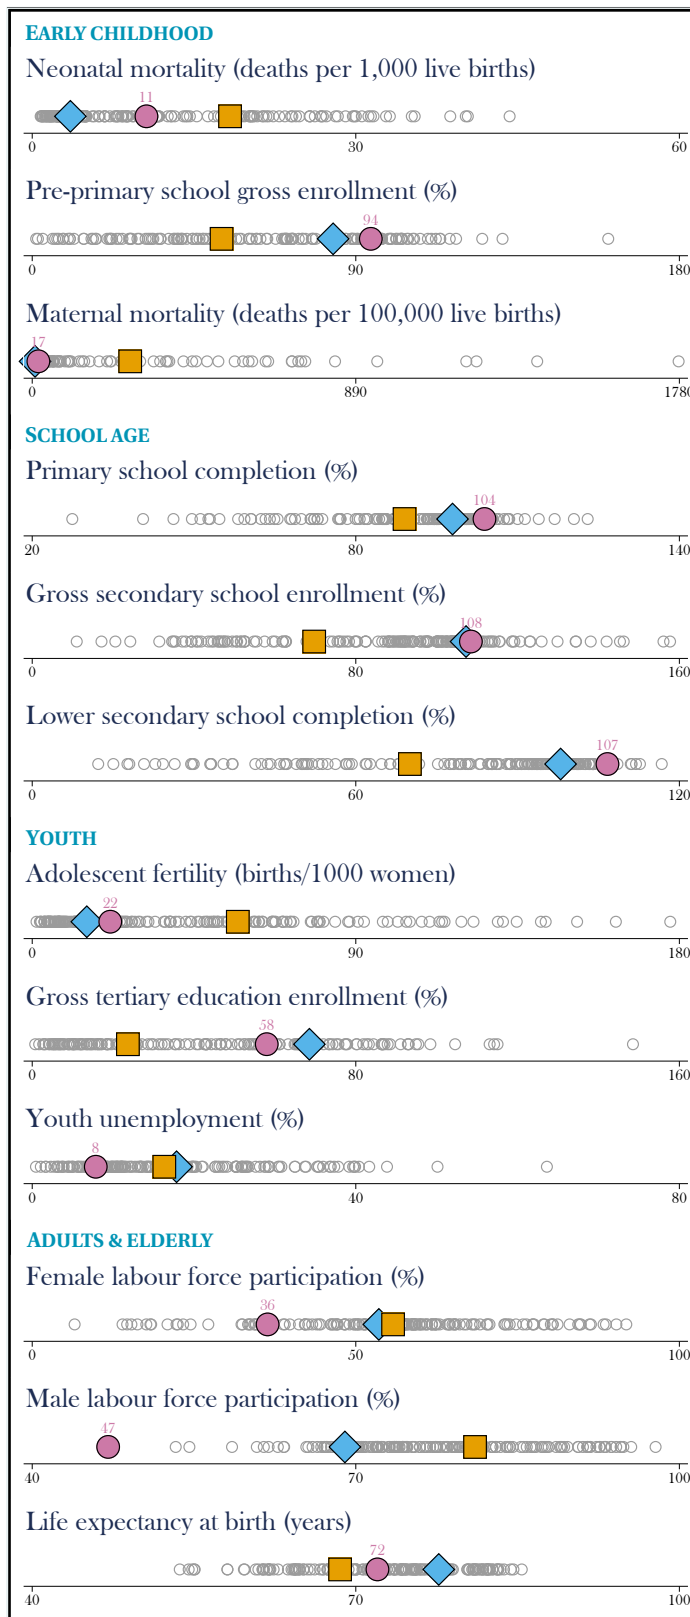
EARLY CHILDHOOD

Neonatal mortality (deaths per 1,000 live births)

11

0 30 60

Pre-primary school gross enrollment (%)

94

0 90 180

Maternal mortality (deaths per 100,000 live births)

17

0 890 1780

SCHOOL AGE

Primary school completion (%)

104

20 80 140

Gross secondary school enrollment (%)

108

0 80 160

Lower secondary school completion (%)

107

0 60 120

YOUTH

Adolescent fertility (births/1000 women)

22

0 90 180

Gross tertiary education enrollment (%)

58

0 80 160

Youth unemployment (%)

8

0 40 80

ADULTS & ELDERLY

Female labour force participation (%)

36

0 50 100

Male labour force participation (%)

47

40 70 100

Life expectancy at birth (years)

72

40 70 100